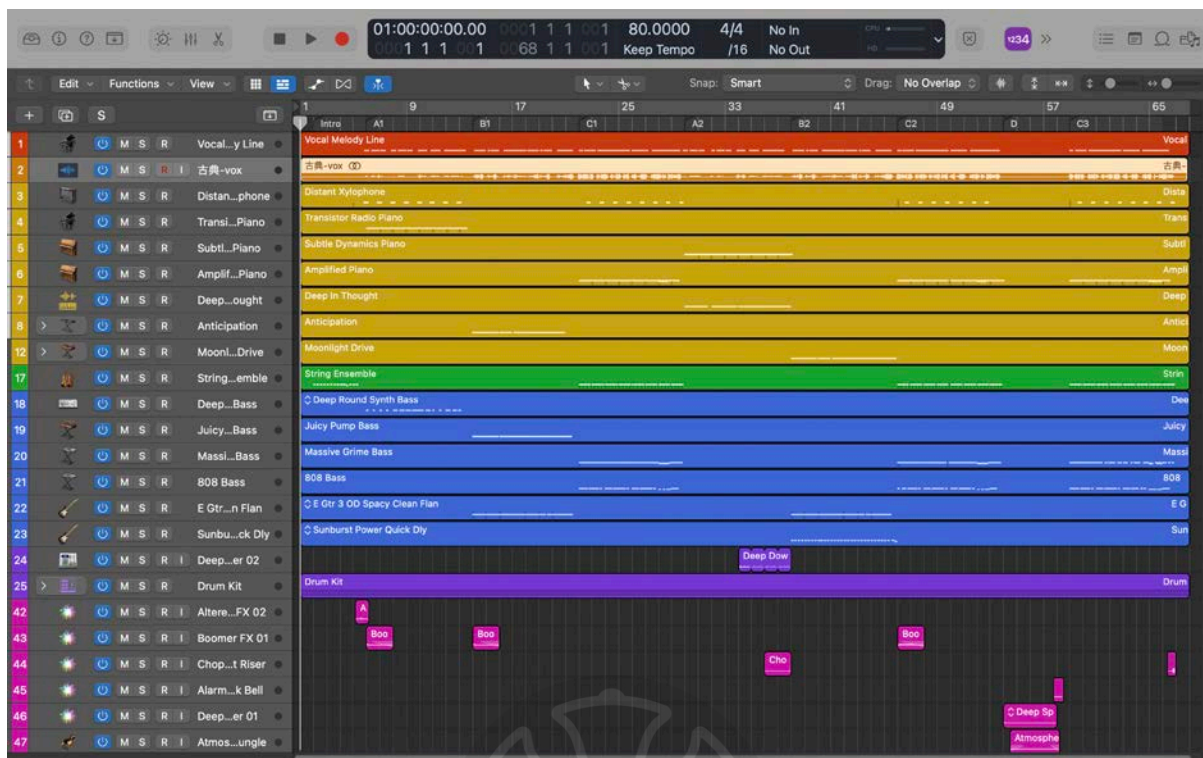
01:00:00:00.00 1 1 1 1 80.0000 4/4 No In
1 1 1 1 68 1 1 1 Keep Tempo /16 No Out
1234 »

Edit Functions View
Snap: Smart Drag: No Overlap

1 9 17 25 33 41 49 57 65
Intro A1 B1 C1 A2 B2 C2 D C3

| | | | |
|---|---|---|---|
| 1 | M S R | Vocal...y Line | Vocal Melody Line |
| 2 | M S R I | 古典-vox | 古典-vox |
| 3 | M S R | Distan...phone | Distant Xylophone |
| 4 | M S R | Transi...Piano | Transistor Radio Piano |
| 5 | M S R | Subtl...Piano | Subtle Dynamics Piano |
| 6 | M S R | Amplif...Piano | Amplified Piano |
| 7 | M S R | Deep...ought | Deep In Thought |
| 8 | M S R | Anticipation | Anticipation |
| 12 | M S R | Mooni...Drive | Moonlight Drive |
| 17 | M S R | String...emble | String Ensemble |
| 18 | M S R | Deep...Bass | Deep Round Synth Bass |
| 19 | M S R | Juicy...Bass | Juicy Pump Bass |
| 20 | M S R | Massi...Bass | Massive Grime Bass |
| 21 | M S R | 808 Bass | 808 Bass |
| 22 | M S R | E Gtr...n Flan | E Gtr 3 OD Spacy Clean Flan |
| 23 | M S R | Sunbu...ck Dly | Sunburst Power Quick Dly |
| 24 | M S R I | Deep...er 02 | Deep Dow |
| 25 | M S R I | Drum Kit | Drum Kit |
| 42 | M S R I | Altere...FX 02 | A |
| 43 | M S R I | Boomer FX 01 | Boo Boo Boo |
| 44 | M S R I | Chop...t Riser | Cho |
| 45 | M S R I | Alarm...k Bell | |
| 46 | M S R I | Deep...er 01 | Deep Sp |
| 47 | M S R I | Atmos...ungle | Atmosphe |

Vocal 古典- Dista Trans Subtl Ampli Deep Antici Moon Strin Dee Juicy Massi 808 E G Sun Drum